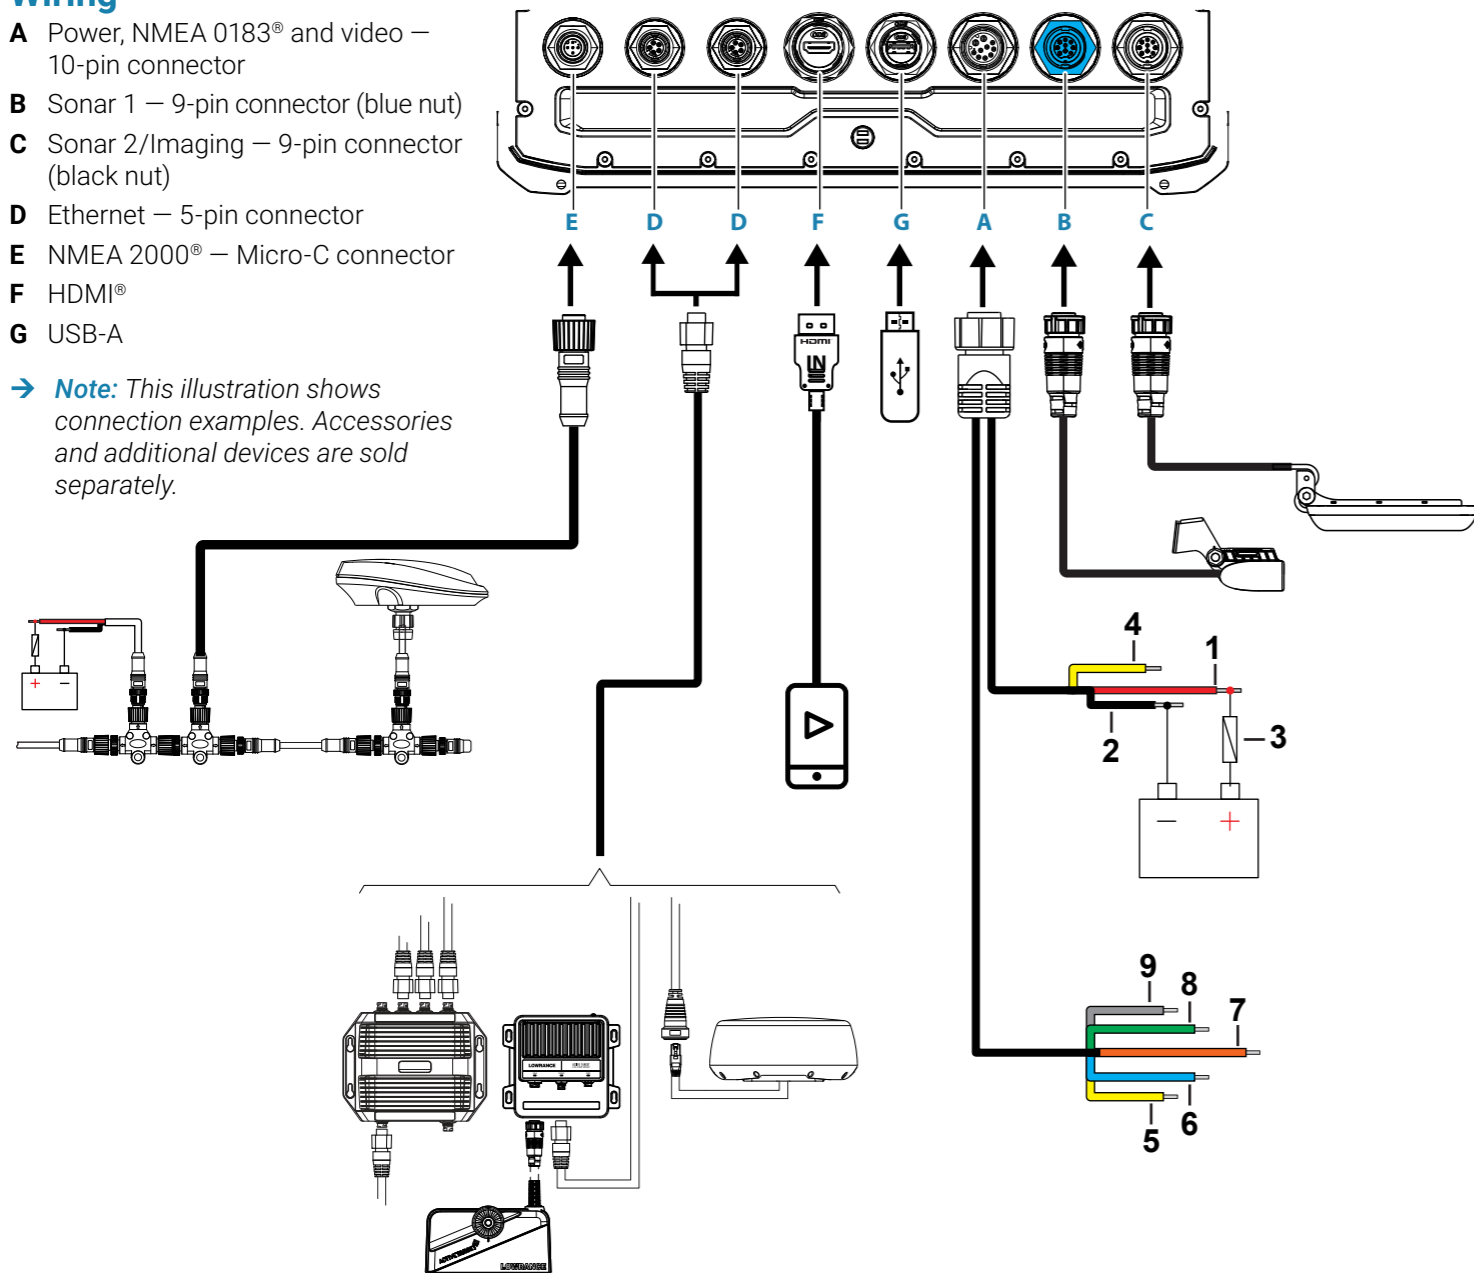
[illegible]

**A** Power, NMEA 0183® and video — 10-pin connector
**B** Sonar 1 — 9-pin connector (blue nut)
**C** Sonar 2/Imaging — 9-pin connector (black nut)
**D** Ethernet — 5-pin connector
**E** NMEA 2000® — Micro-C connector
**F** HDMI®
**G** USB-A

→ *Note: This illustration shows connection examples. Accessories and additional devices are sold separately.*

E D D F G A B C

HDMI
IN

4
1
2
3
9
8
7
6
5

LOWRANCE
LOWRANCE